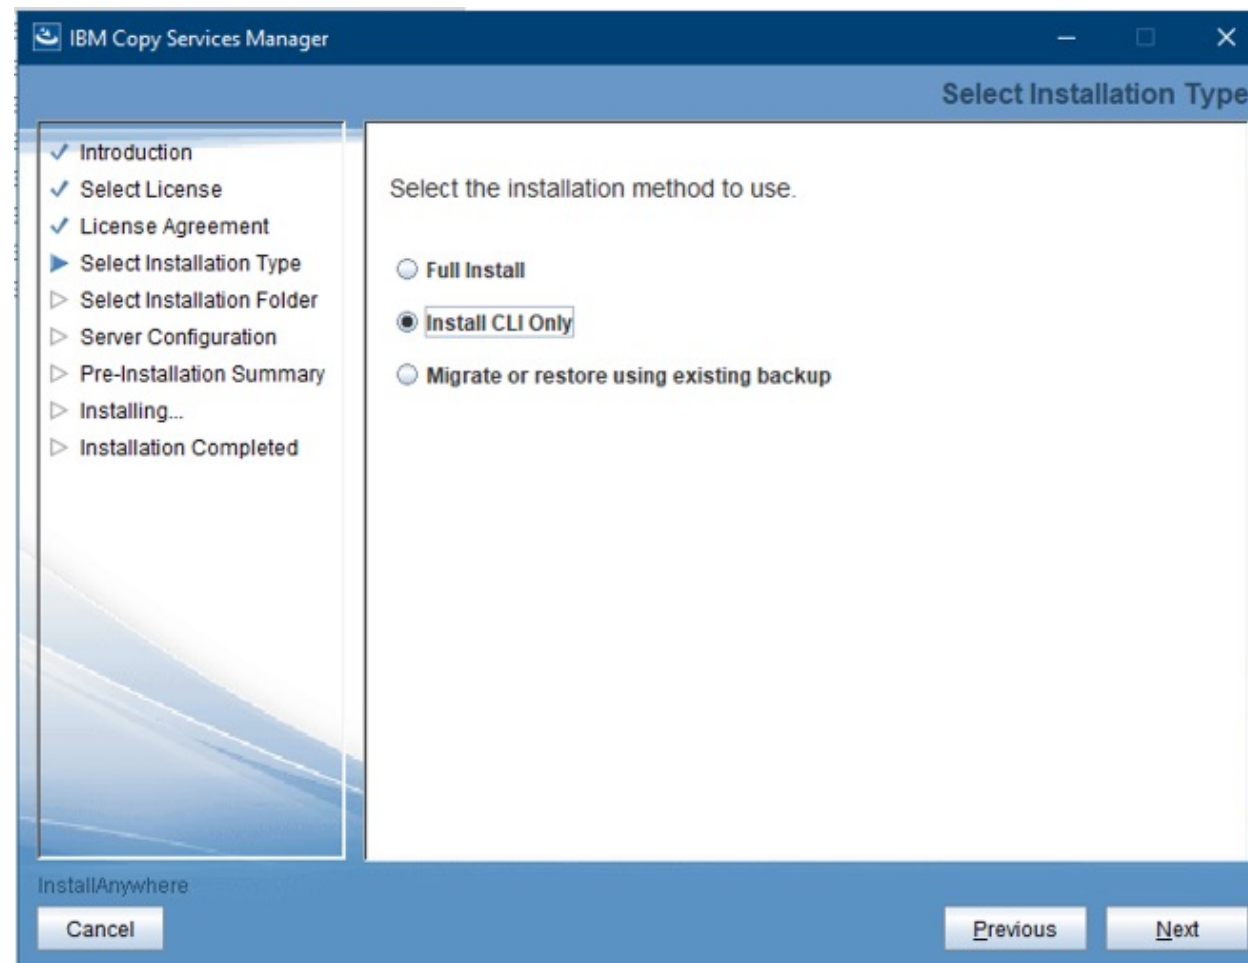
IBM Copy Services Manager

Select Installation Type

✓ Introduction
✓ Select License
✓ License Agreement
▶ Select Installation Type
▷ Select Installation Folder
▷ Server Configuration
▷ Pre-Installation Summary
▷ Installing...
▷ Installation Completed

Select the installation method to use.

Full Install

Install CLI Only

Migrate or restore using existing backup

InstallAnywhere

Cancel

Previous

Next